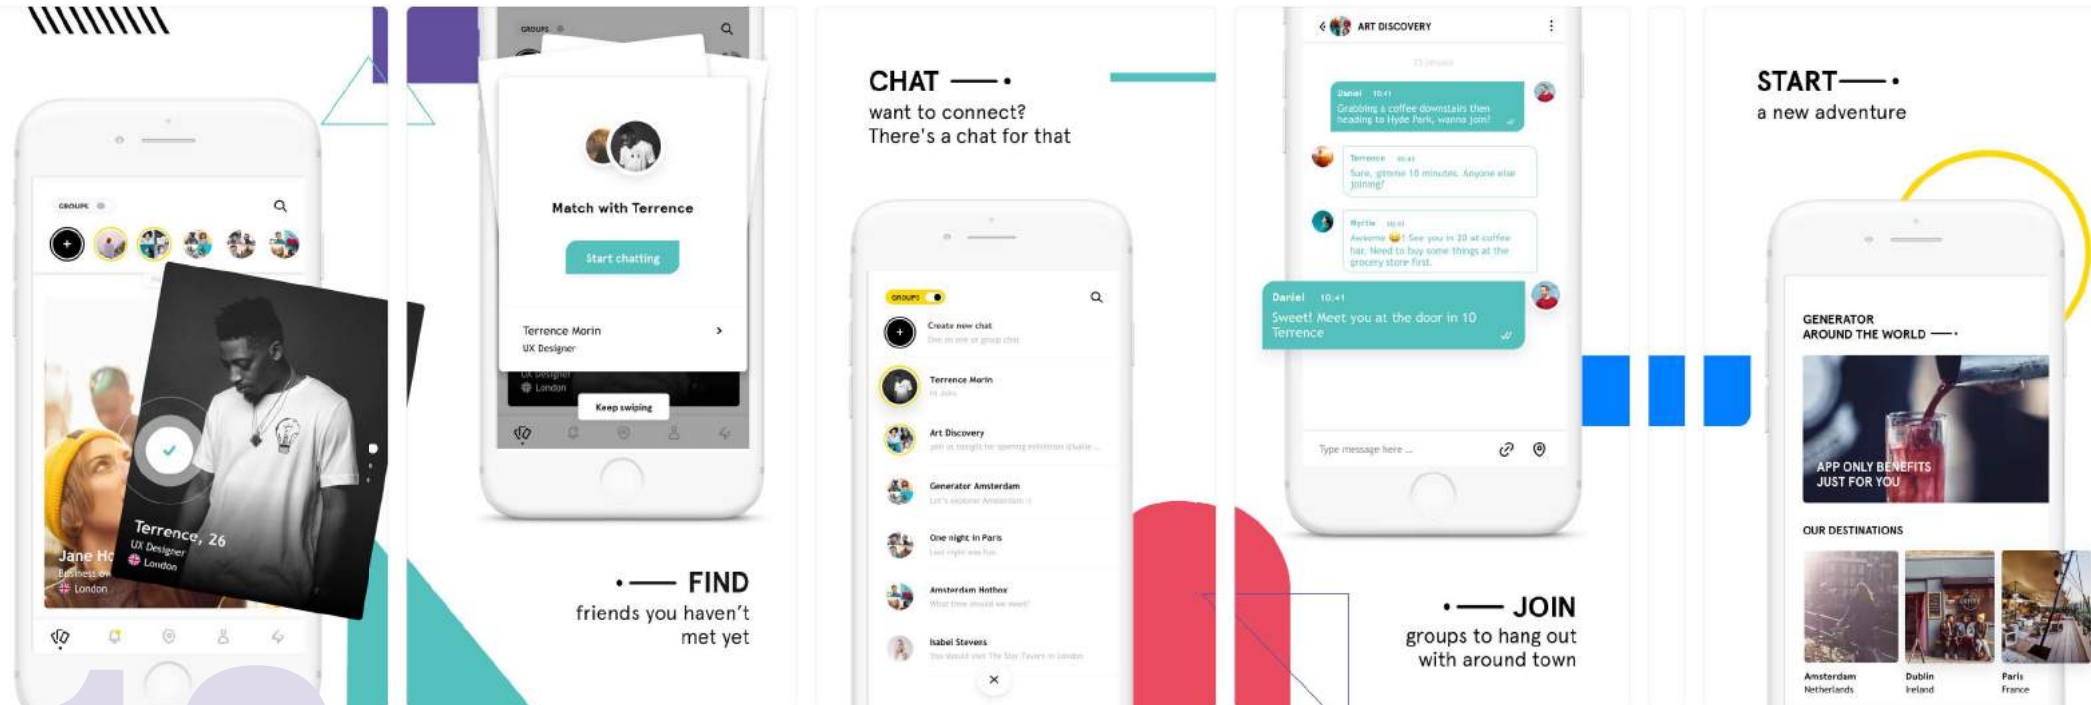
GROUPS

Jane H
Business ow
London

Terrence, 26
UX Designer
London

GROUPS

Match with Terrence

Start chatting

Terrence Morin
UX Designer

UX Designer
London

Keep swiping

FIND
friends you haven't met yet

CHAT
want to connect?
There's a chat for that

GROUPS

Create new chat

Terrence Morin

Art Discovery

Generator Amsterdam

One night in Paris

Amsterdam Hotbox

Isabel Stevens

ART DISCOVERY

Daniel 10:41
Grabbing a coffee downstairs then heading to Hyde Park, wanna join?

Terrence 10:41
Sure, gimme 10 minutes. Anyone else joining?

Myrtle 10:41
Awesome 😀! See you in 20 at coffee bar. Need to buy some things at the grocery store first.

Daniel 10:41
Sweet! Meet you at the door in 10 Terrence

Type message here ...

JOIN
groups to hang out with around town

START
a new adventure

GENERATOR
AROUND THE WORLD

APP ONLY BENEFITS
JUST FOR YOU

OUR DESTINATIONS

Amsterdam
Netherlands

Dublin
Ireland

Paris
France